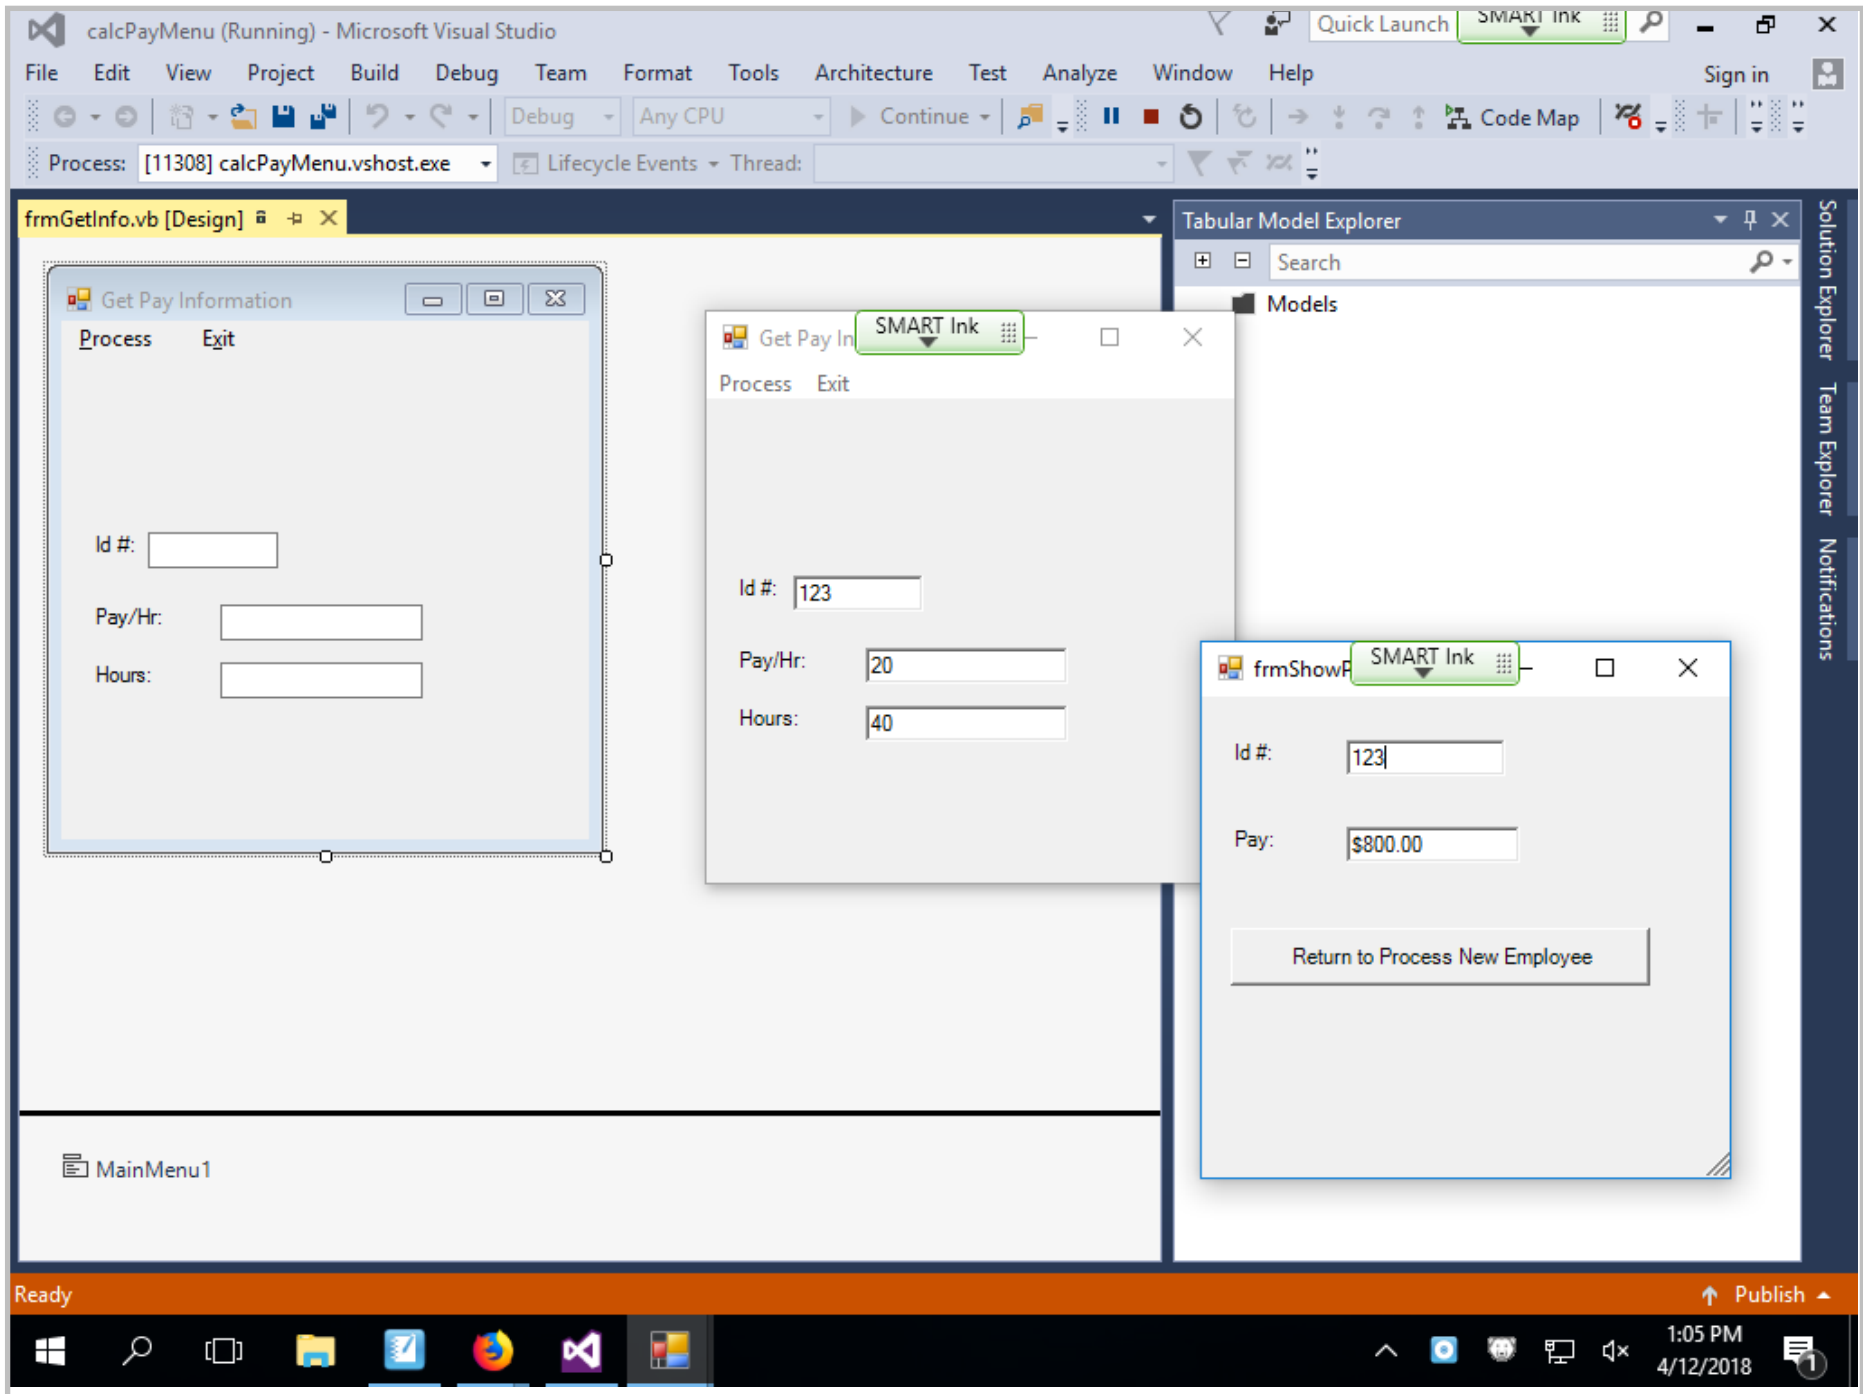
calcPayMenu (Running) - Microsoft Visual Studio
Quick Launch
SMART Ink
File Edit View Project Build Debug Team Format Tools Architecture Test Analyze Window Help
Sign in
Debug
Any CPU
Continue
Code Map
Process: [11308] calcPayMenu.vshost.exe
Lifecycle Events
Thread:
frmGetInfo.vb [Design]
Get Pay Information
Process Exit
Id #:
Pay/Hr:
Hours:
Get Pay In
SMART Ink
Process Exit
Id #: 123
Pay/Hr: 20
Hours: 40
Tabular Model Explorer
Search
Models
frmShowP
SMART Ink
Id #: 123
Pay: $800.00
Return to Process New Employee
MainMenu1
Solution Explorer
Team Explorer
Notifications
Ready
Publish
1:05 PM
4/12/2018
1